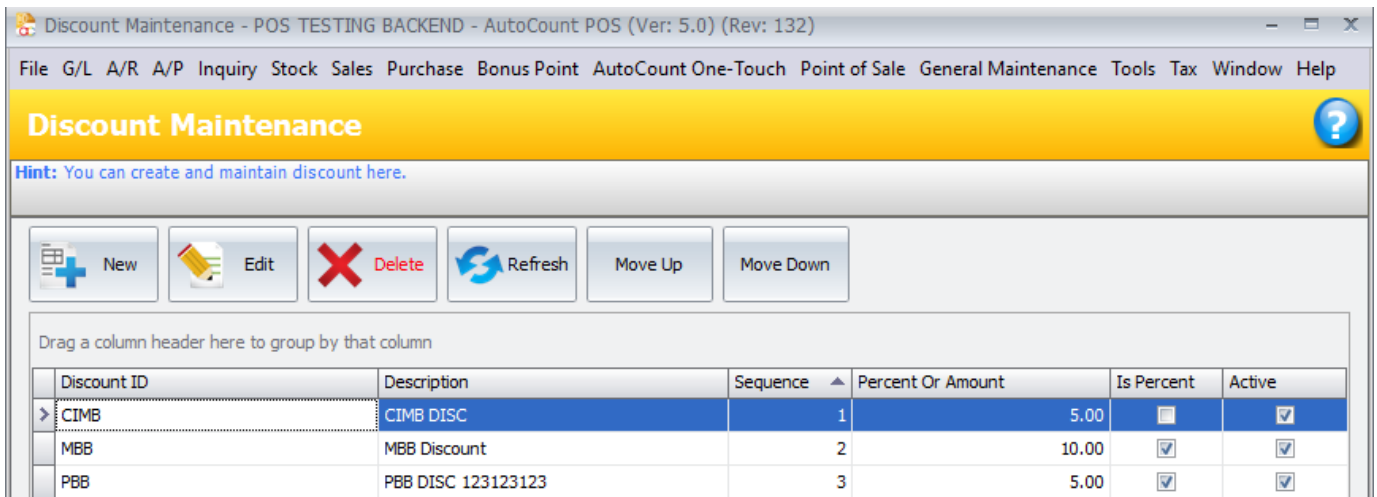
Discount Maintenance - POS TESTING BACKEND - AutoCount POS (Ver: 5.0) (Rev: 132)

File G/L A/R A/P Inquiry Stock Sales Purchase Bonus Point AutoCount One-Touch Point of Sale General Maintenance Tools Tax Window Help

Discount Maintenance

Hint: You can create and maintain discount here.

New Edit Delete Refresh Move Up Move Down

Drag a column header here to group by that column

| Discount ID | Description | Sequence | Percent Or Amount | Is Percent | Active |
|---|---|---|---|---|---|
| CIMB | CIMB DISC | 1 | 5.00 | ☐ | ☑ |
| MBB | MBB Discount | 2 | 10.00 | ☑ | ☑ |
| PBB | PBB DISC 123123123 | 3 | 5.00 | ☑ | ☑ |